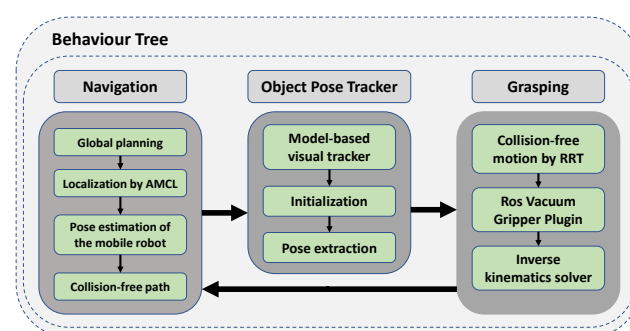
Behaviour Tree

Navigation

Global planning

Localization by AMCL

Pose estimation of the mobile robot

Collision-free path

Object Pose Tracker

Model-based visual tracker

Initialization

Pose extraction

Grasping

Collision-free motion by RRT

Ros Vacuum Gripper Plugin

Inverse kinematics solver